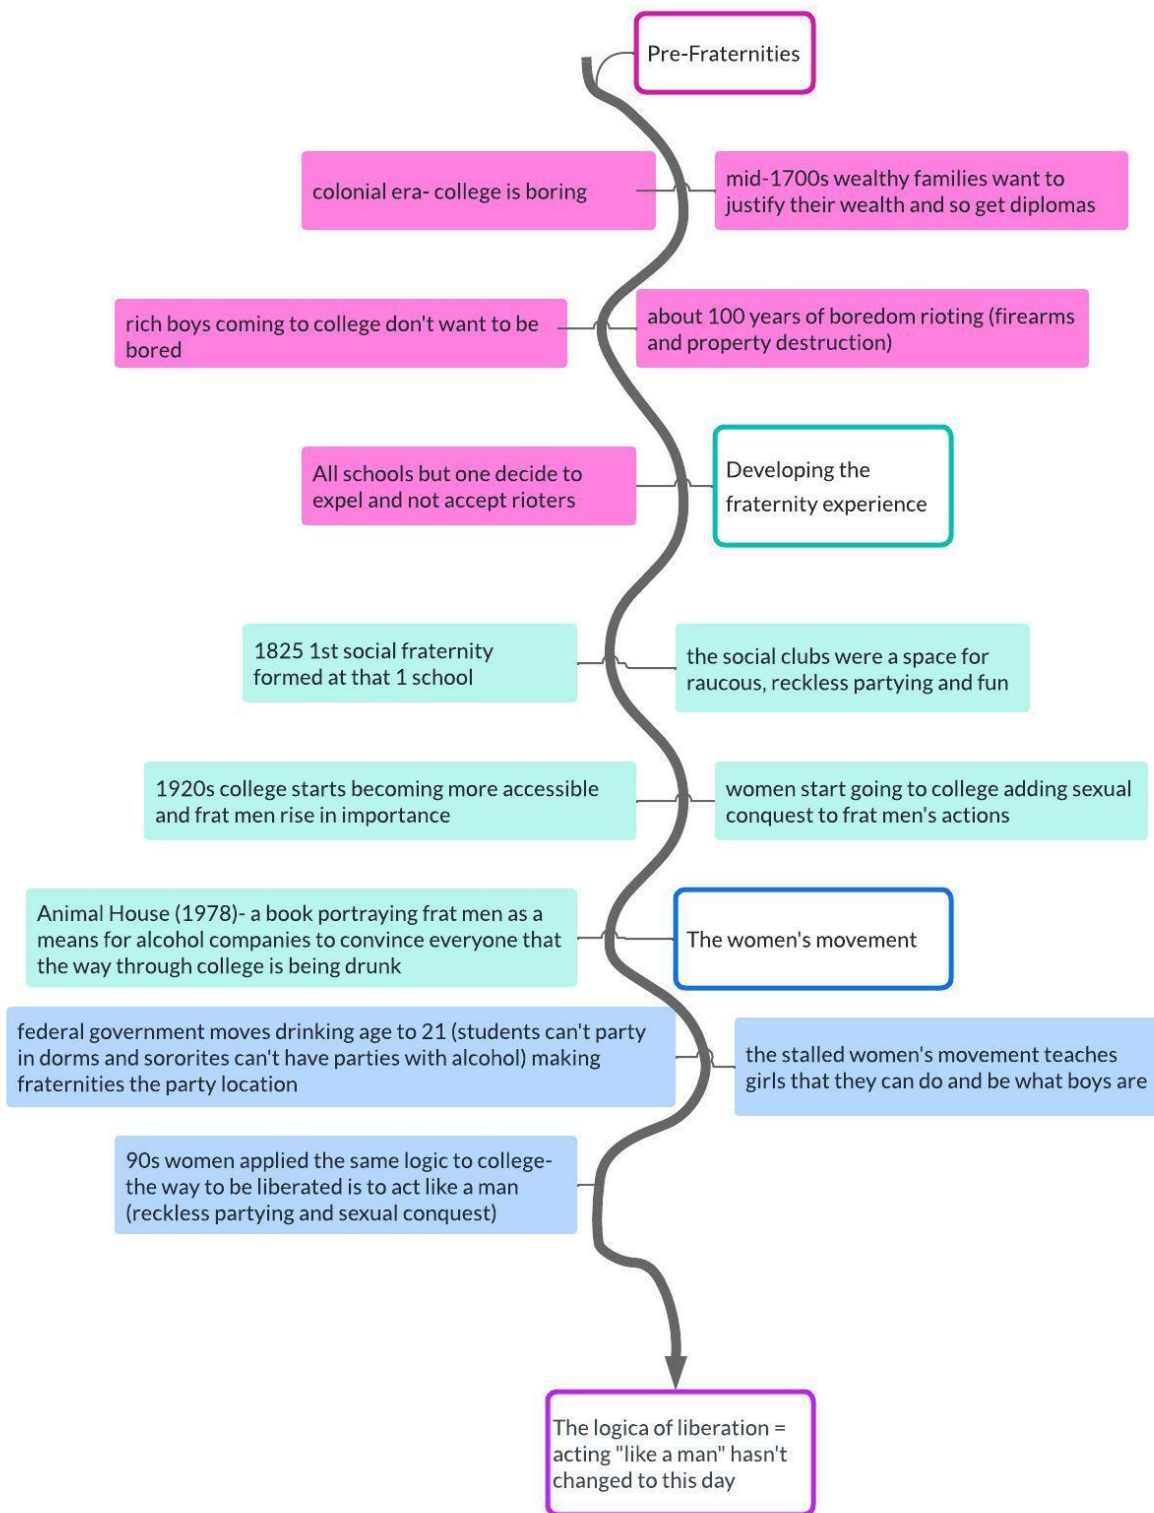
Pre-Fraternities

colonial era- college is boring

mid-1700s wealthy families want to justify their wealth and so get diplomas

rich boys coming to college don't want to be bored

about 100 years of boredom rioting (firearms and property destruction)

All schools but one decide to expel and not accept rioters

Developing the fraternity experience

1825 1st social fraternity formed at that 1 school

the social clubs were a space for raucous, reckless partying and fun

1920s college starts becoming more accessible and frat men rise in importance

women start going to college adding sexual conquest to frat men's actions

Animal House (1978)- a book portraying frat men as a means for alcohol companies to convince everyone that the way through college is being drunk

The women's movement

federal government moves drinking age to 21 (students can't party in dorms and sororites can't have parties with alcohol) making fraternities the party location

the stalled women's movement teaches girls that they can do and be what boys are

90s women applied the same logic to college- the way to be liberated is to act like a man (reckless partying and sexual conquest)

The logica of liberation = acting "like a man" hasn't changed to this day